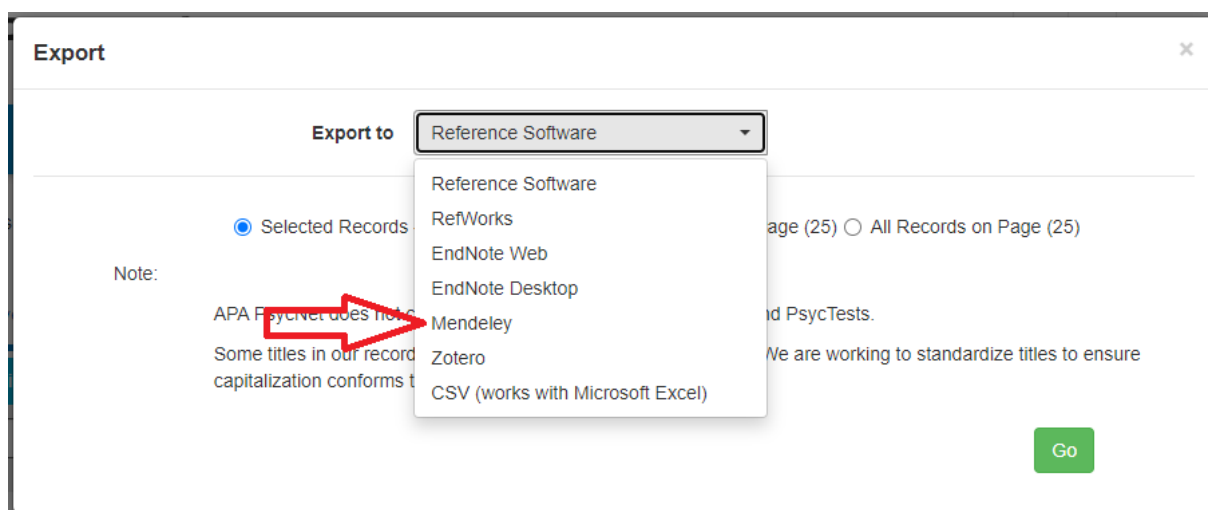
Export

×

Export to Reference Software

Reference Software
RefWorks
EndNote Web
EndNote Desktop
Mendeley
Zotero
CSV (works with Microsoft Excel)

Selected Records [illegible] age (25) All Records on Page (25)

Note:

APA PsycNet does not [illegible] nd PsycTests.

Some titles in our record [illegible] We are working to standardize titles to ensure capitalization conforms t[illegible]

Go